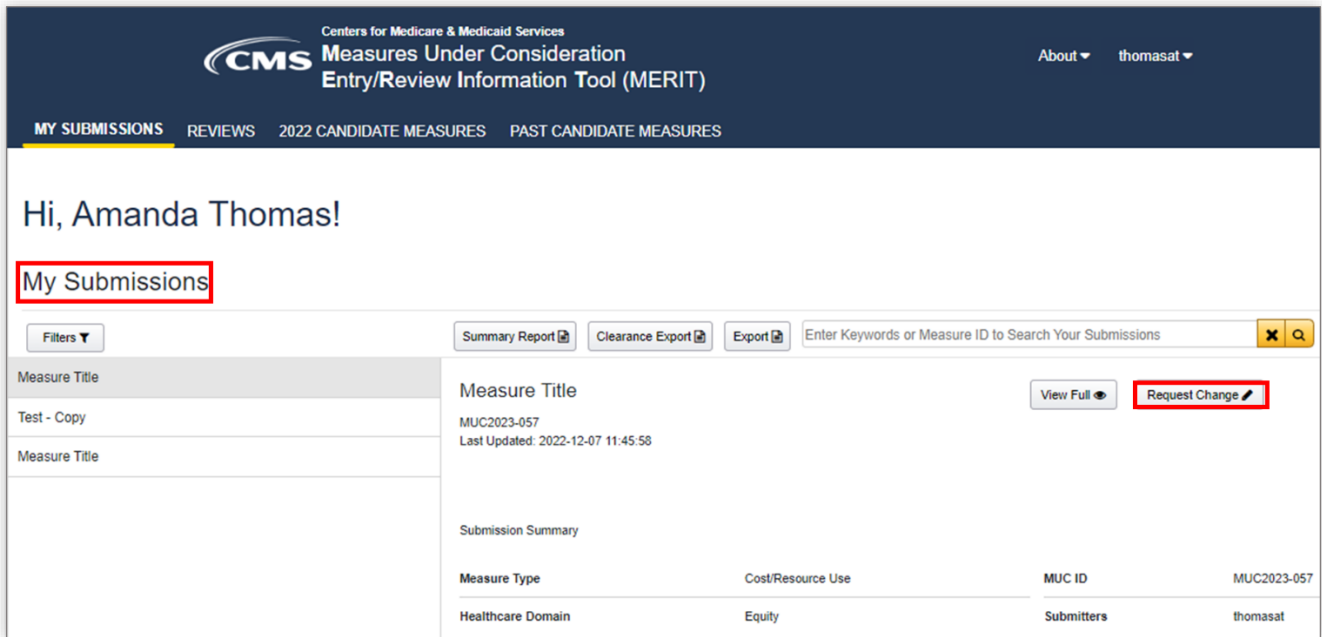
CMS Centers for Medicare & Medicaid Services
Measures Under Consideration Entry/Review Information Tool (MERIT)

About thomasat

MY SUBMISSIONS REVIEWS 2022 CANDIDATE MEASURES PAST CANDIDATE MEASURES

Hi, Amanda Thomas!

My Submissions

Filters

Summary Report Clearance Export Export Enter Keywords or Measure ID to Search Your Submissions

Measure Title
Test - Copy
Measure Title

Measure Title
View Full
Request Change
MUC2023-057
Last Updated: 2022-12-07 11:45:58

Submission Summary

| Measure Type | Cost/Resource Use | MUC ID | MUC2023-057 |
|---|---|---|---|
| Healthcare Domain | Equity | Submitters | thomasat |